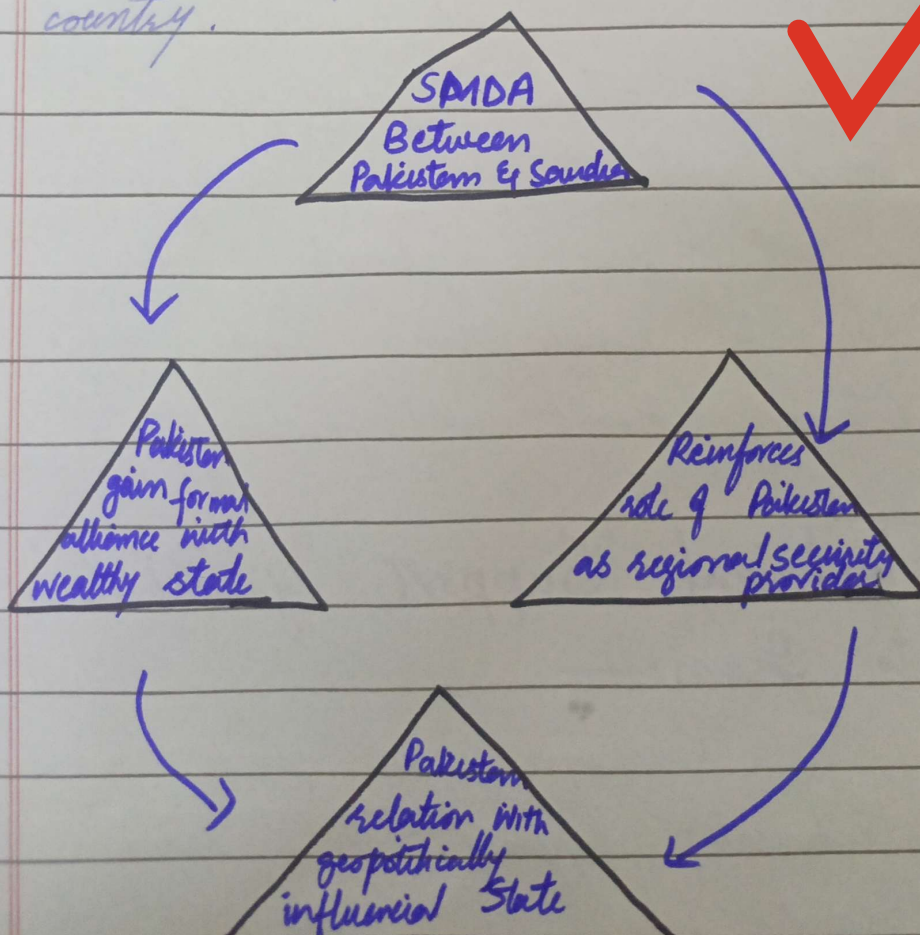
country.

SMDA Between Pakistan & Saudia

Pakistan gain formal alliance with wealthy state

Reinforces role of Pakistan as regional security provider

Pakistan relation with geopolitically influencial State